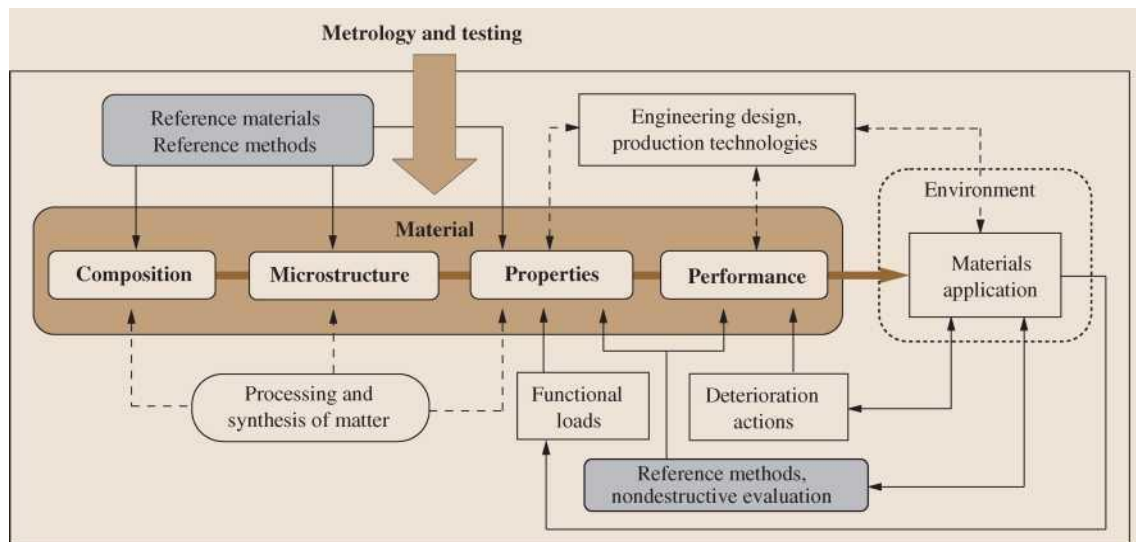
Metrology and testing

Reference materials
Reference methods

Engineering design,
production technologies

Environment

Material

Composition

Microstructure

Properties

Performance

Materials
application

Processing and
synthesis of matter

Functional
loads

Deterioration
actions

Reference methods,
nondestructive evaluation